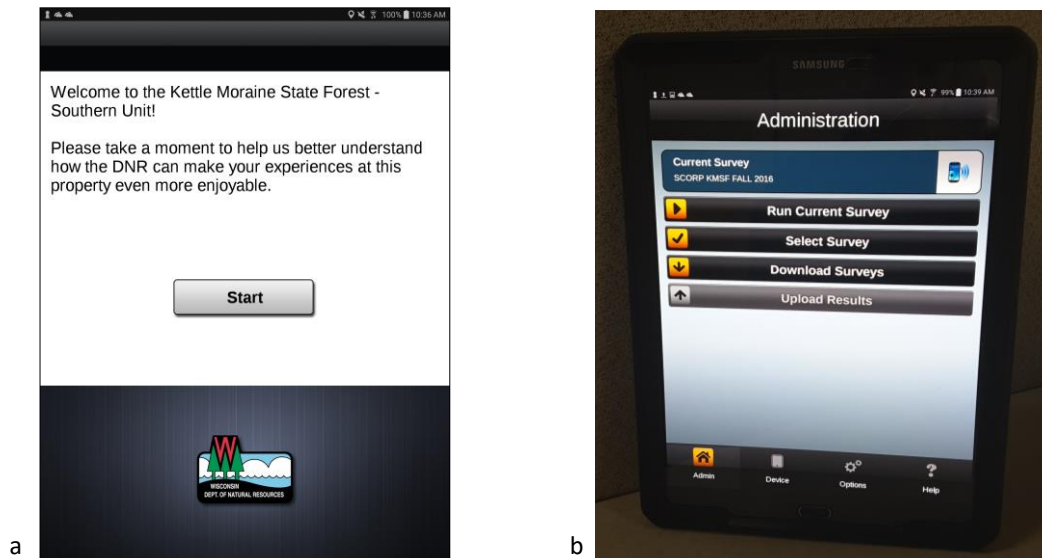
100% 10:36 AM

Welcome to the Kettle Moraine State Forest - Southern Unit!

Please take a moment to help us better understand how the DNR can make your experiences at this property even more enjoyable.

Start

W
WISCONSIN
DEPT. OF NATURAL RESOURCES

a

SAMSUNG

99% 10:39 AM

Administration

Current Survey
SCORP KMSF FALL 2016

Run Current Survey

Select Survey

Download Surveys

Upload Results

Admin

Device

Options

Help

b